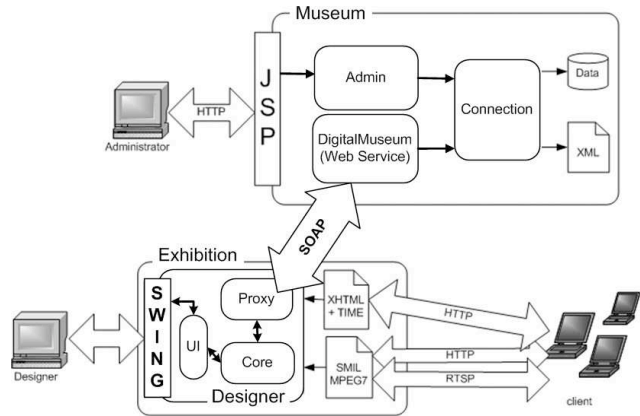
Museum

J
S
P

Admin

Connection

Data

HTTP

Administrator

DigitalMuseum (Web Service)

XML

SOAP

Exhibition

S
W
I
N
G

Proxy

XHTML + TIME

HTTP

UI

Core

HTTP

SMIL MPEG7

RTSP

Designer

Designer

client